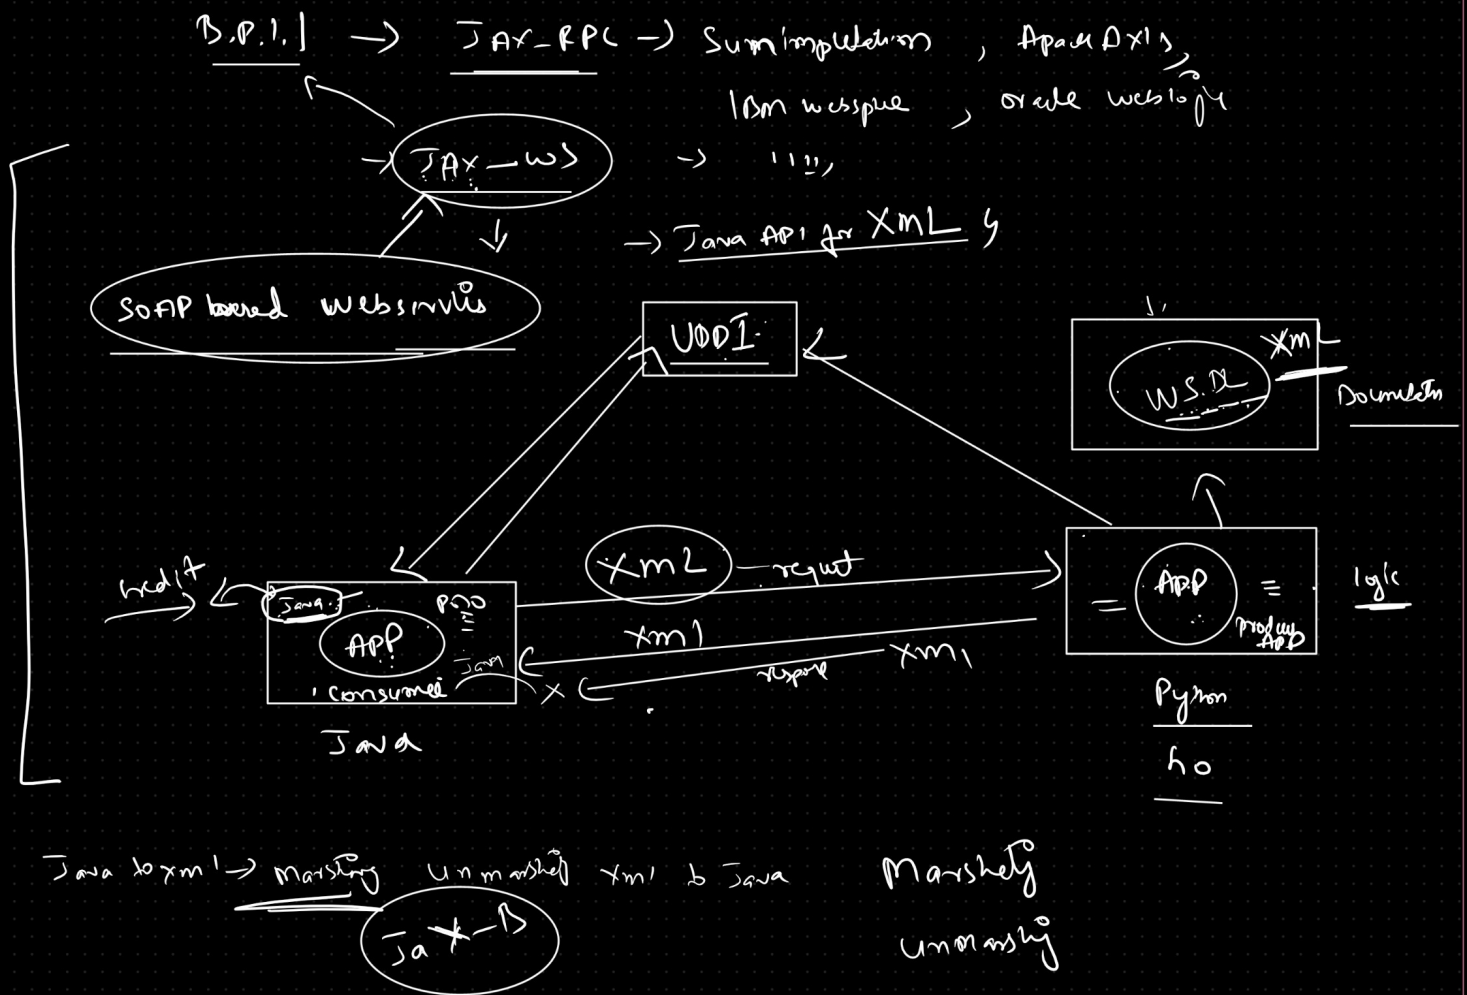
B.P.I.I → JAX-RPC → Sunimplementation, Apache Axis, IBM webspere, oracle weblogic

JAX-WS → ''''

→ Java API for XML S

SOAP based webservices

UDDI

WSDL

XML

Document

credit

Java

APP

POJO

consumer

Java

Java

XML

request

xml

xml

response

APP

producer APP

logic

Python

.no

Java to xml → marshing unmarshing xml to Java

JaxB

Marshing

unmarshing